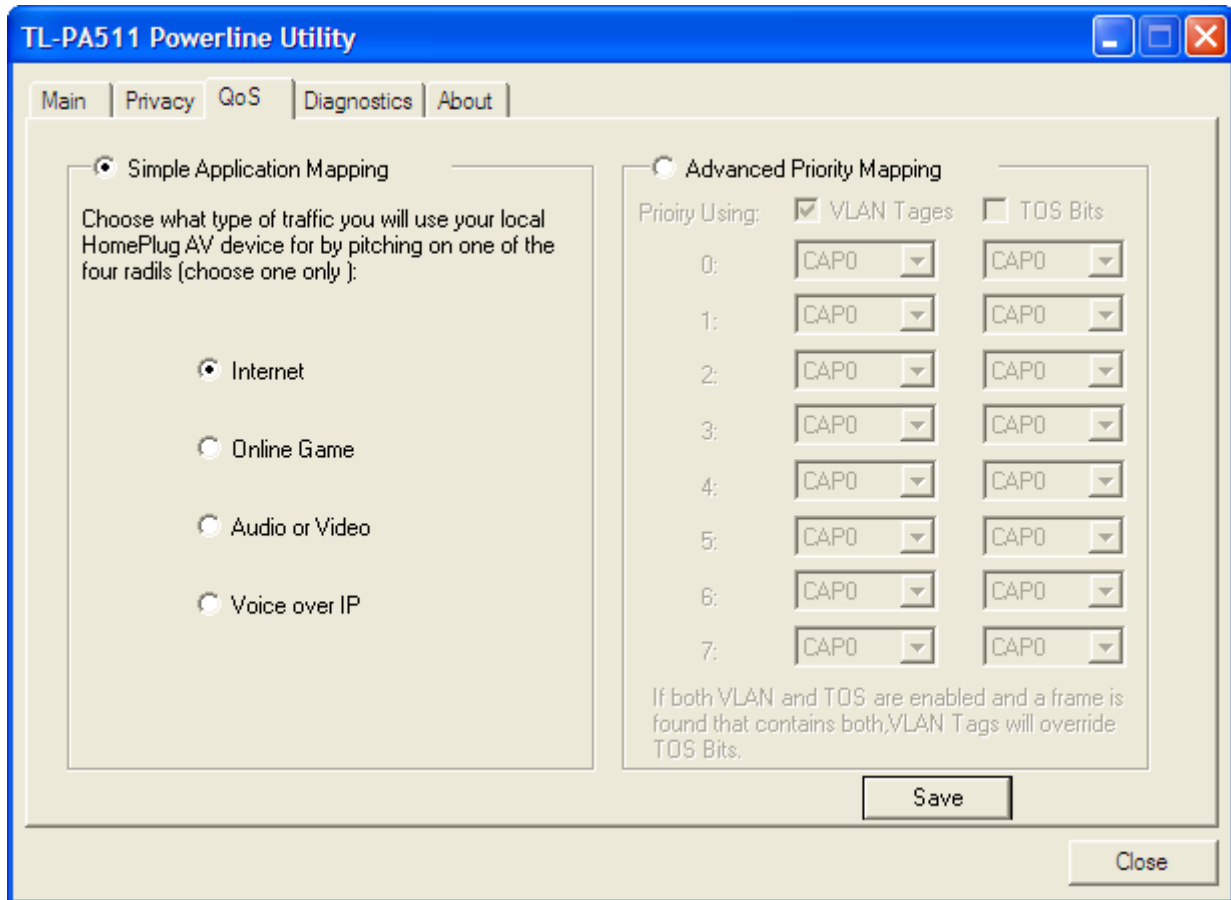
TL-PA511 Powerline Utility

Main | Privacy | QoS | Diagnostics | About

Simple Application Mapping

Choose what type of traffic you will use your local HomePlug AV device for by pitching on one of the four radils (choose one only ):

Internet

Online Game

Audio or Video

Voice over IP

Advanced Priority Mapping

Prioiry Using: VLAN Tages TOS Bits

| | | |
|---|---|---|
| 0: | CAP0 | CAP0 |
| 1: | CAP0 | CAP0 |
| 2: | CAP0 | CAP0 |
| 3: | CAP0 | CAP0 |
| 4: | CAP0 | CAP0 |
| 5: | CAP0 | CAP0 |
| 6: | CAP0 | CAP0 |
| 7: | CAP0 | CAP0 |

If both VLAN and TOS are enabled and a frame is found that contains both,VLAN Tags will override TOS Bits.

Save

Close